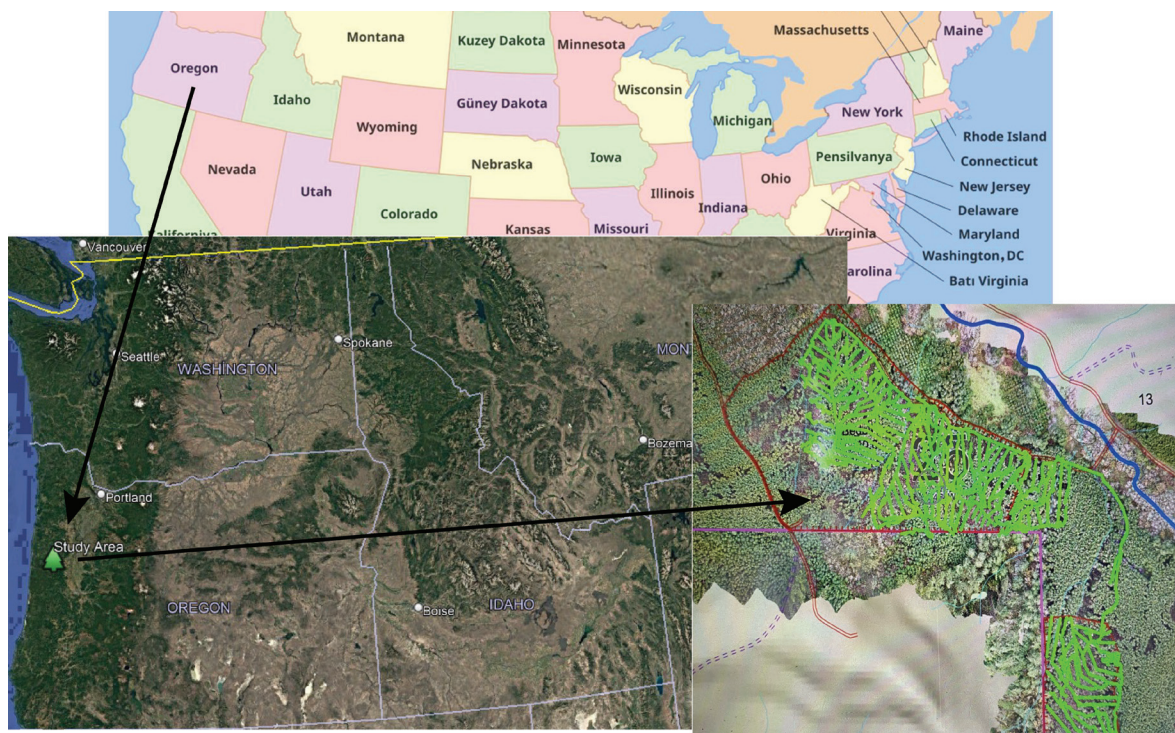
Montana
Kuzey Dakota
Minnesota
Massachusetts
Maine
Oregon
Idaho
Güney Dakota
Wisconsin
Michigan
New York
Rhode Island
Wyoming
Connecticut
Nevada
Nebraska
Iowa
Pensilvanya
New Jersey
Utah
Illinois
Ohio
Delaware
Colorado
Indiana
Maryland
Kansas
Missouri
Virginia
Washington, DC
alifornia
arolina
Batı Virginia

Vancouver
Seattle
WASHINGTON
Spokane
MON
Bozema
Portland
Study Area
OREGON
Boise
IDAHO

13